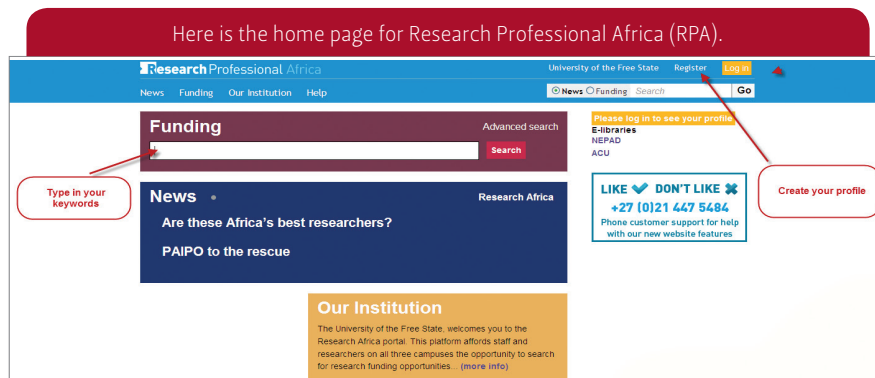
Here is the home page for Research Professional Africa (RPA).

Research Professional Africa

University of the Free State Register Log in

News Funding Our Institution Help

News Funding Search Go

Funding

Advanced search

Search

Type in your keywords

News

Research Africa

Are these Africa's best researchers?

PAIPO to the rescue

Please log in to see your profile

E-libraries

NEPAD

ACU

LIKE DON'T LIKE

+27 (0)21 447 5484

Phone customer support for help with our new website features

Create your profile

Our Institution

The University of the Free State, welcomes you to the Research Africa portal. This platform affords staff and researchers on all three campuses the opportunity to search for research funding opportunities... (more info)